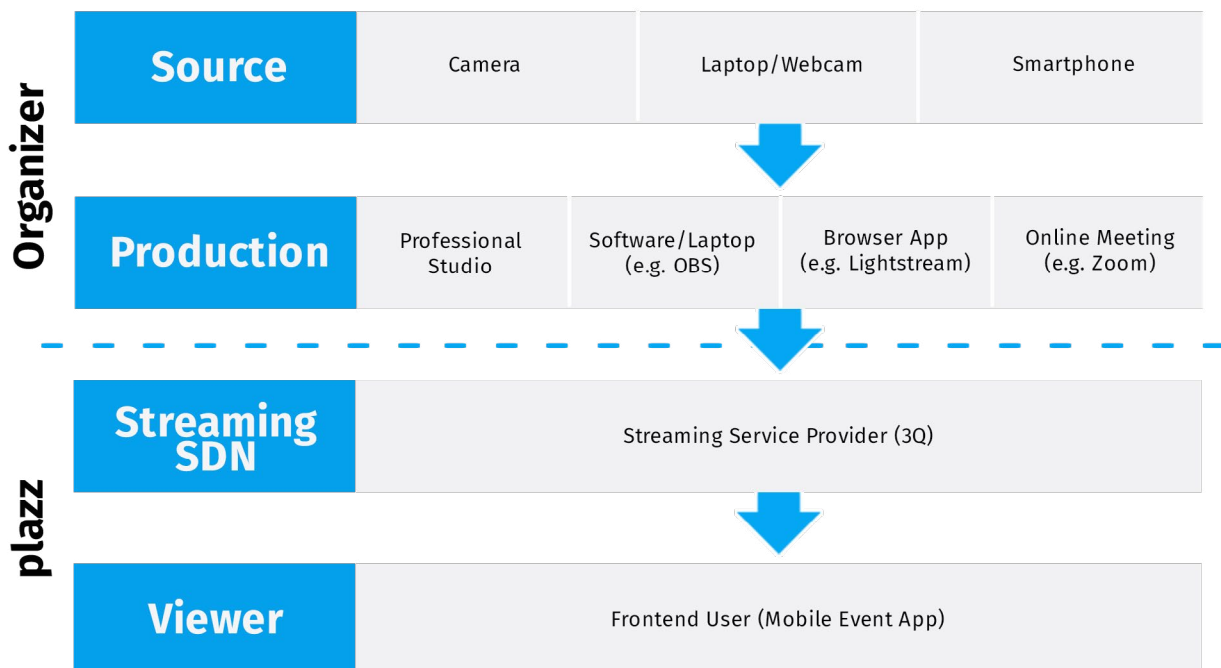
Organizer

Source

Camera

Laptop/Webcam

Smartphone

Production

Professional Studio

Software/Laptop (e.g. OBS)

Browser App (e.g. Lightstream)

Online Meeting (e.g. Zoom)

plazz

Streaming SDN

Streaming Service Provider (3Q)

Viewer

Frontend User (Mobile Event App)